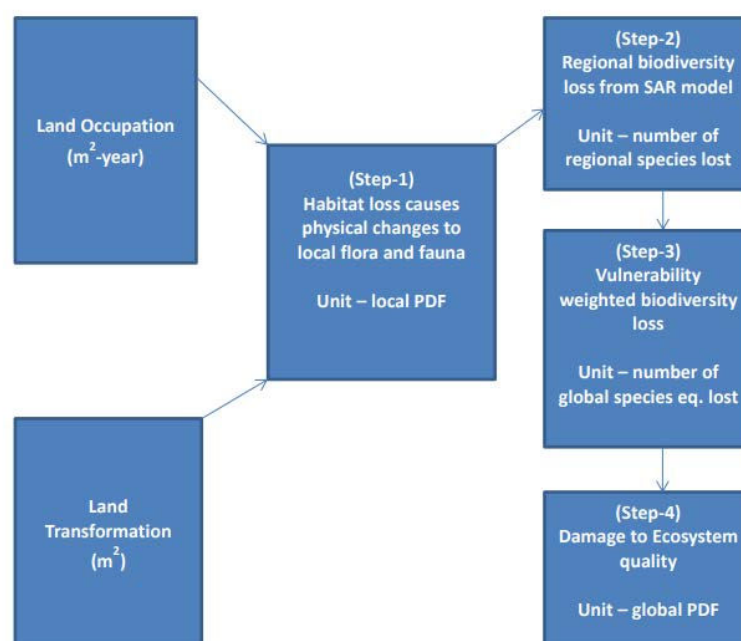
Land Occupation ($m^2$-year)

Land Transformation ($m^2$)

(Step-1) Habitat loss causes physical changes to local flora and fauna

Unit – local PDF

(Step-2) Regional biodiversity loss from SAR model

Unit – number of regional species lost

(Step-3) Vulnerability weighted biodiversity loss

Unit – number of global species eq. lost

(Step-4) Damage to Ecosystem quality

Unit – global PDF